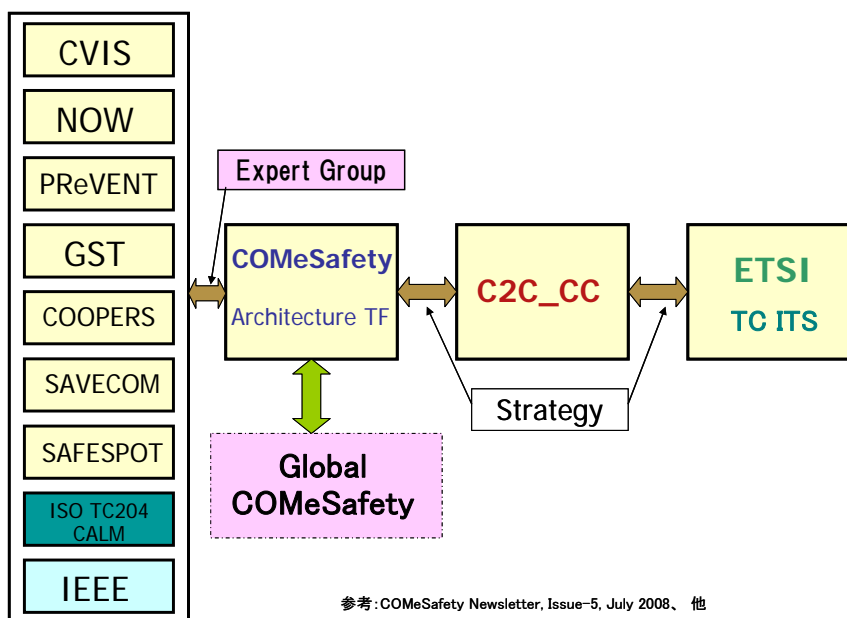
CVIS

NOW

PReVENT

GST

COOPERS

SAVECOM

SAFESPOT

ISO TC204 CALM

IEEE

Expert Group

COMeSafety

Architecture TF

C2C_CC

ETSI

TC ITS

Strategy

Global COMeSafety

参考:COMeSafety Newsletter, Issue-5, July 2008、 他